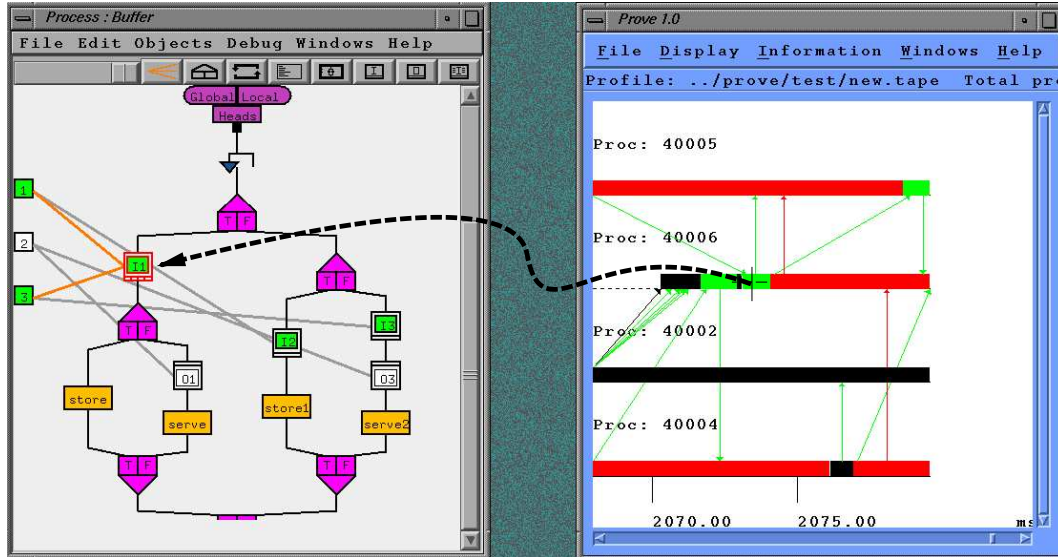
Process : Buffer

File Edit Objects Debug Windows Help

Global Local
Heads

T F

1
2
3

I1

T F

T F

I3

I2

01

03

store

serve

store1

serve2

T F

T F

Prove 1.0

File Display Information Windows Help

Profile: ../prove/test/new.tape Total pr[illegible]

Proc: 40005

Proc: 40006

Proc: 40002

Proc: 40004

2070.00

2075.00

ms